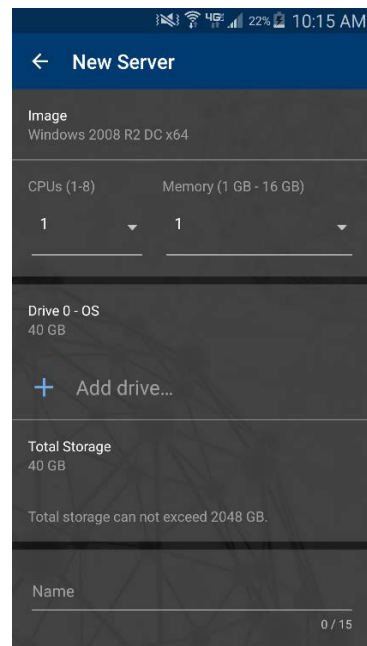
22% 10:15 AM

← New Server

Image
Windows 2008 R2 DC x64

CPUs (1-8)
1

Memory (1 GB - 16 GB)
1

Drive 0 - OS
40 GB

+ Add drive...

Total Storage
40 GB

Total storage can not exceed 2048 GB.

Name
0 / 15